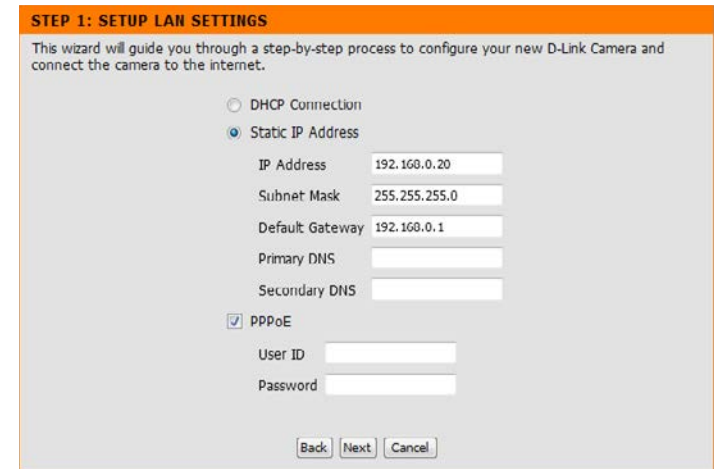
STEP 1: SETUP LAN SETTINGS

This wizard will guide you through a step-by-step process to configure your new D-Link Camera and connect the camera to the internet.

DHCP Connection

Static IP Address

| IP Address | 192.168.0.20 |
|---|---|
| Subnet Mask | 255.255.255.0 |
| Default Gateway | 192.168.0.1 |
| Primary DNS | |
| Secondary DNS | |

PPPoE

User ID

Password

Back Next Cancel